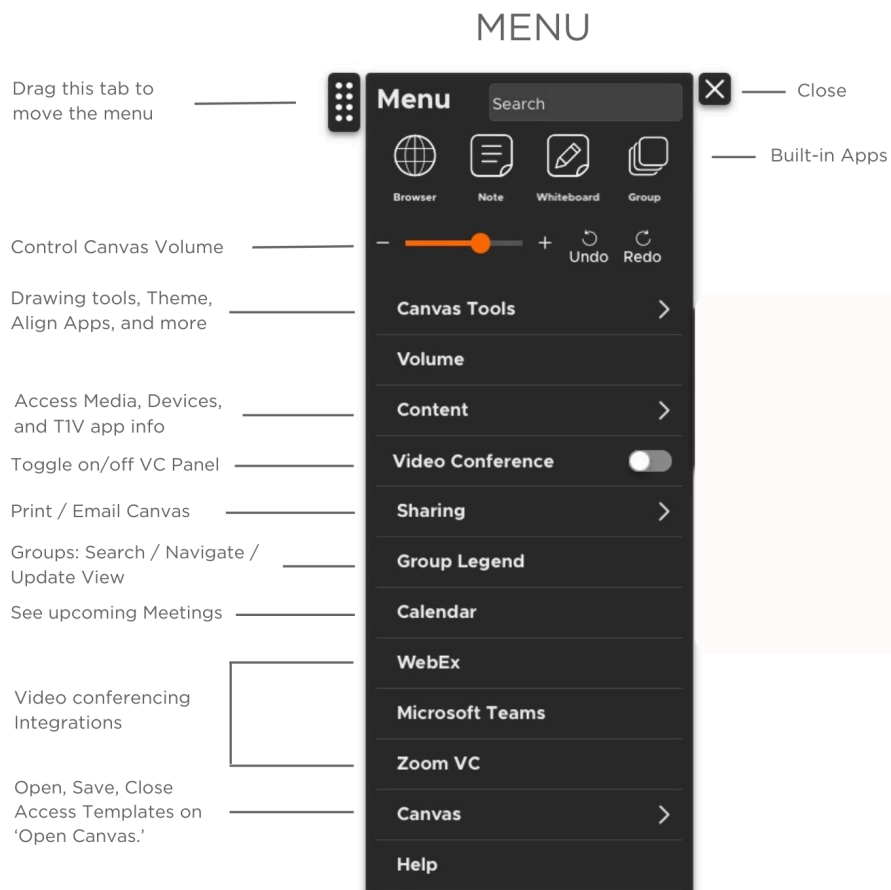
MENU

Drag this tab to move the menu

Menu

Search

Close

Browser

Note

Whiteboard

Group

Built-in Apps

Control Canvas Volume

− +

Undo

Redo

Drawing tools, Theme, Align Apps, and more

Canvas Tools

Volume

Access Media, Devices, and T1V app info

Content

Toggle on/off VC Panel

Video Conference

Print / Email Canvas

Sharing

Groups: Search / Navigate / Update View

Group Legend

See upcoming Meetings

Calendar

Video conferencing Integrations

WebEx

Microsoft Teams

Zoom VC

Open, Save, Close Access Templates on 'Open Canvas.'

Canvas

Help